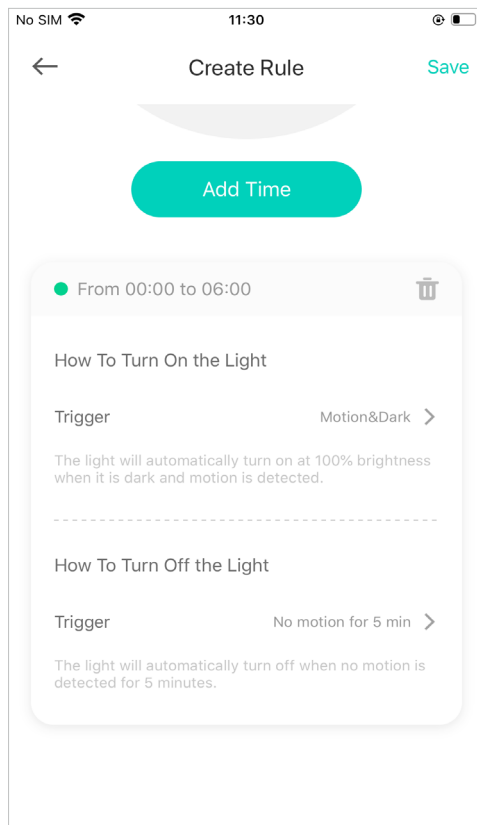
No SIM 11:30

Create Rule Save

Add Time

From 00:00 to 06:00

How To Turn On the Light

Trigger Motion&Dark

The light will automatically turn on at 100% brightness when it is dark and motion is detected.

How To Turn Off the Light

Trigger No motion for 5 min

The light will automatically turn off when no motion is detected for 5 minutes.